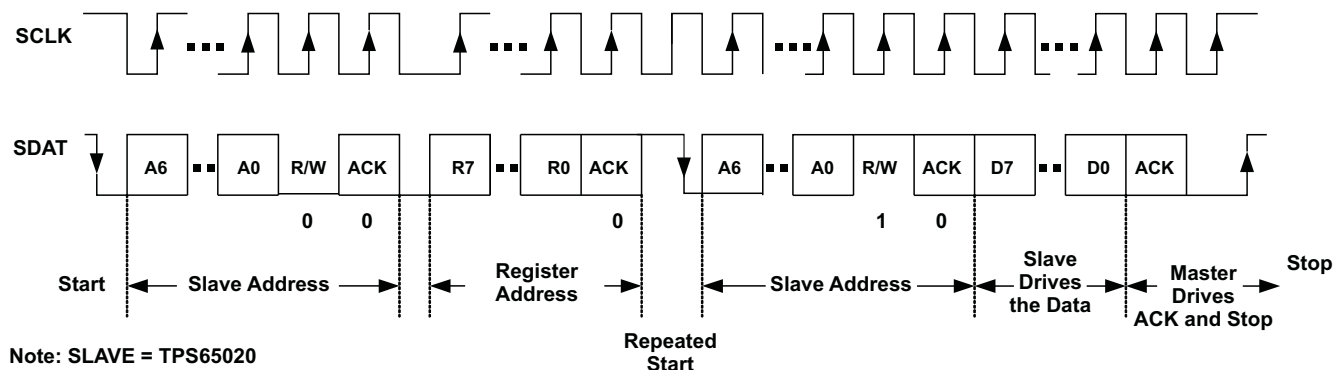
SCLK

SDAT

A6 A0 R/W ACK R7 R0 ACK A6 A0 R/W ACK D7 D0 ACK

0 0 0 1 0

Start Slave Address Register Address Slave Address Slave Drives the Data Master Drives ACK and Stop Stop

Repeated Start

Note: SLAVE = TPS65020